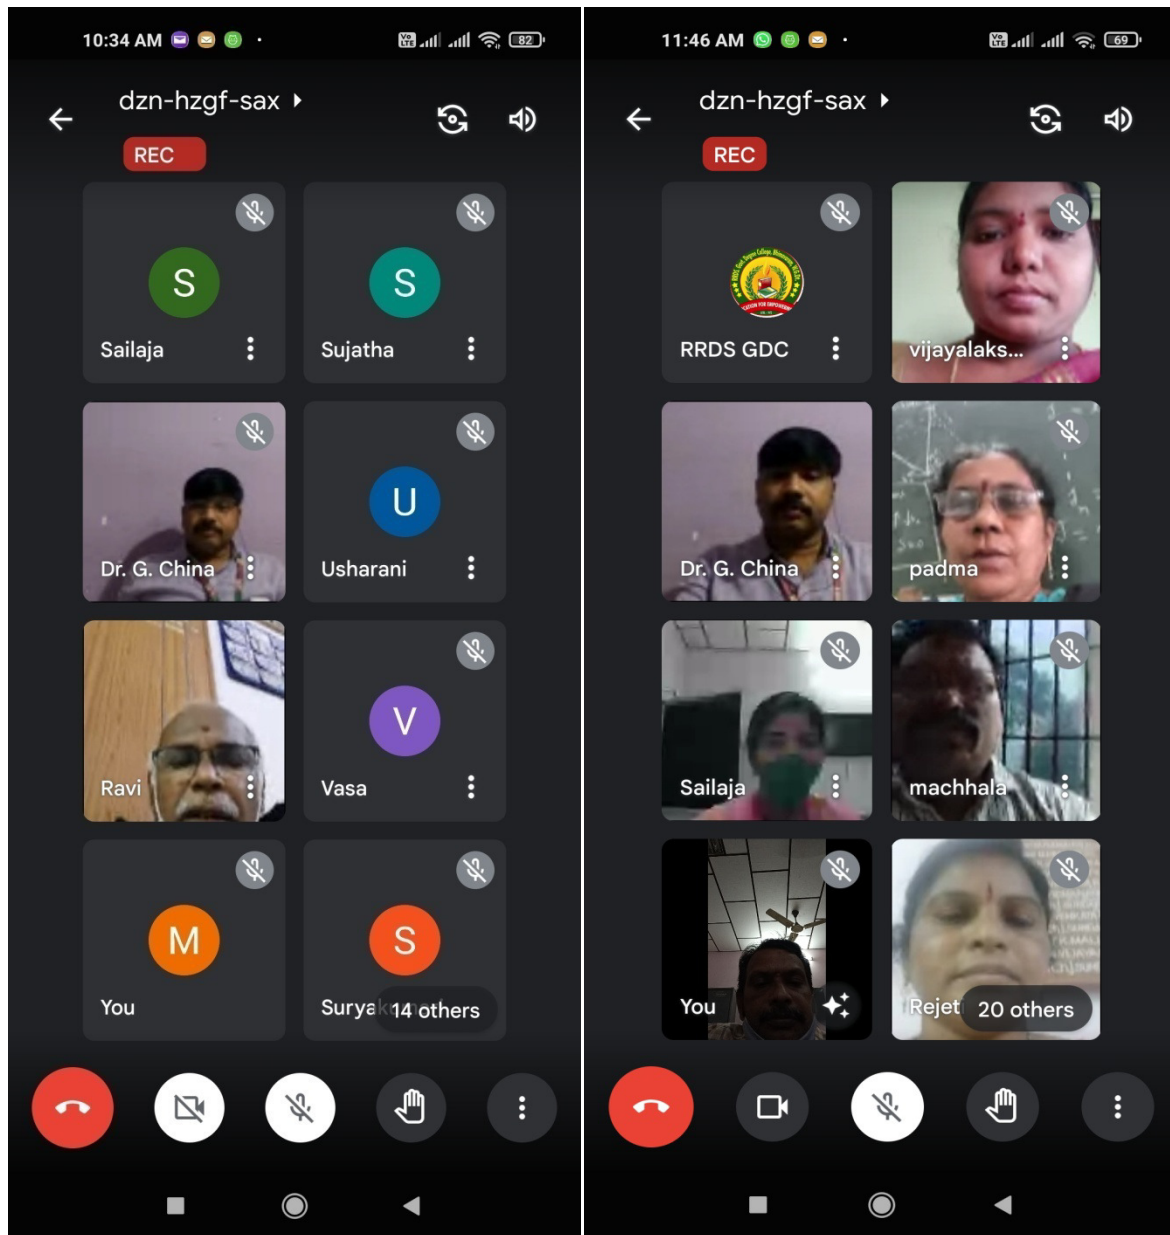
10:34 AM
82
dzn-hzgf-sax
REC
S
Sailaja
S
Sujatha
Dr. G. China
U
Usharani
Ravi
V
Vasa
M
You
S
Surya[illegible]
14 others

11:46 AM
69
dzn-hzgf-sax
REC
RRDS GDC
vijayalaks...
Dr. G. China
padma
Sailaja
machhala
You
Rejet
20 others